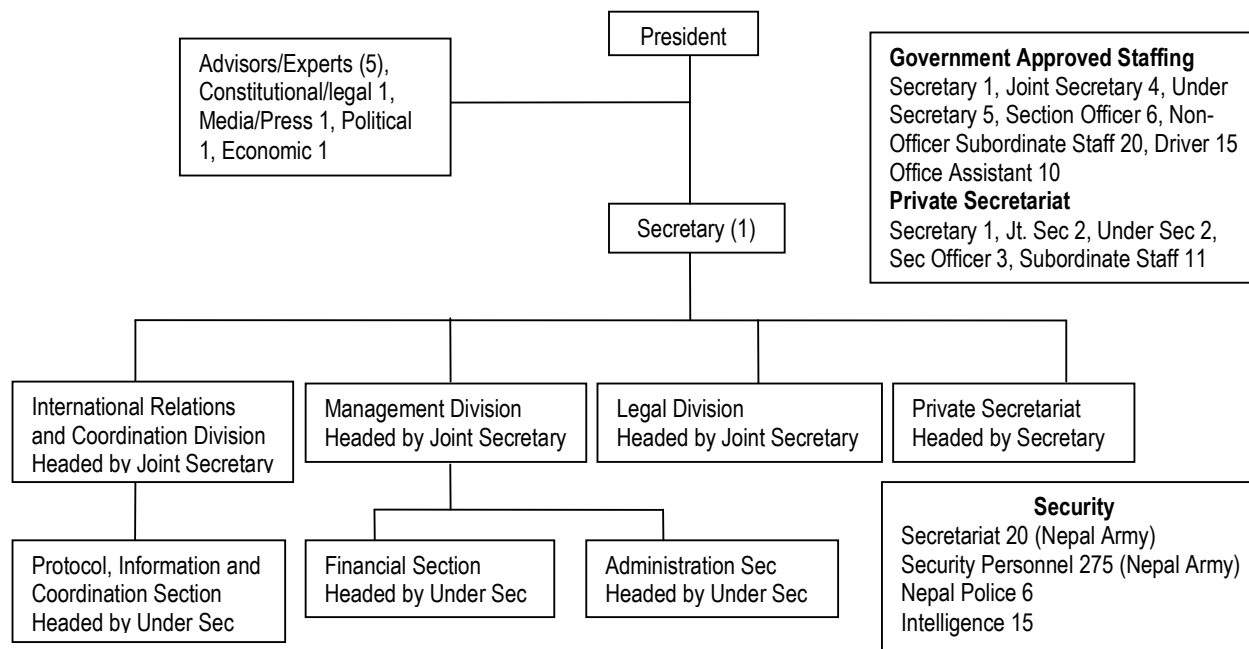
President

Advisors/Experts (5), Constitutional/legal 1, Media/Press 1, Political 1, Economic 1

**Government Approved Staffing**
Secretary 1, Joint Secretary 4, Under Secretary 5, Section Officer 6, Non-Officer Subordinate Staff 20, Driver 15 Office Assistant 10
**Private Secretariat**
Secretary 1, Jt. Sec 2, Under Sec 2, Sec Officer 3, Subordinate Staff 11

Secretary (1)

International Relations and Coordination Division Headed by Joint Secretary

Management Division Headed by Joint Secretary

Legal Division Headed by Joint Secretary

Private Secretariat Headed by Secretary

Protocol, Information and Coordination Section Headed by Under Sec

Financial Section Headed by Under Sec

Administration Sec Headed by Under Sec

**Security**
Secretariat 20 (Nepal Army)
Security Personnel 275 (Nepal Army)
Nepal Police 6
Intelligence 15